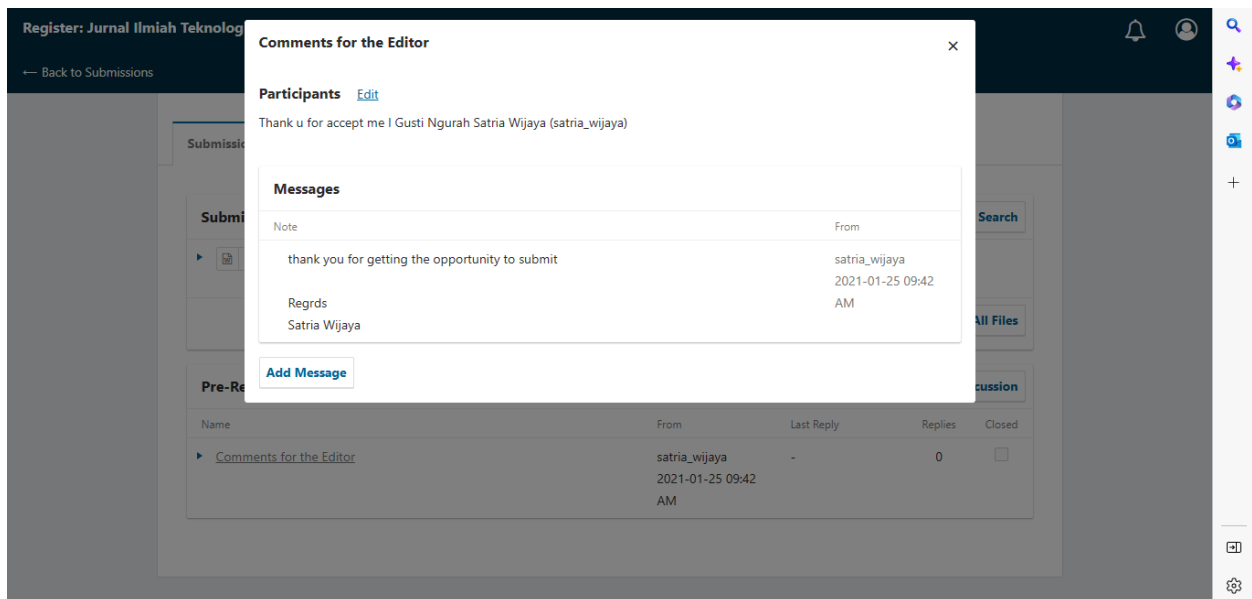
Register: Jurnal Ilmiah Teknolog

← Back to Submissions

Submissio

Submi

Search

All Files

Pre-Re

cussion

| Name | From | Last Reply | Replies | Closed |
|---|---|---|---|---|
| Comments for the Editor | satria_wijaya 2021-01-25 09:42 AM | - | 0 | |

Comments for the Editor

×

Participants Edit

Thank u for accept me I Gusti Ngurah Satria Wijaya (satria_wijaya)

Messages

| Note | From |
|---|---|
| thank you for getting the opportunity to submit<br><br>Regrds<br>Satria Wijaya | satria_wijaya 2021-01-25 09:42 AM |

Add Message